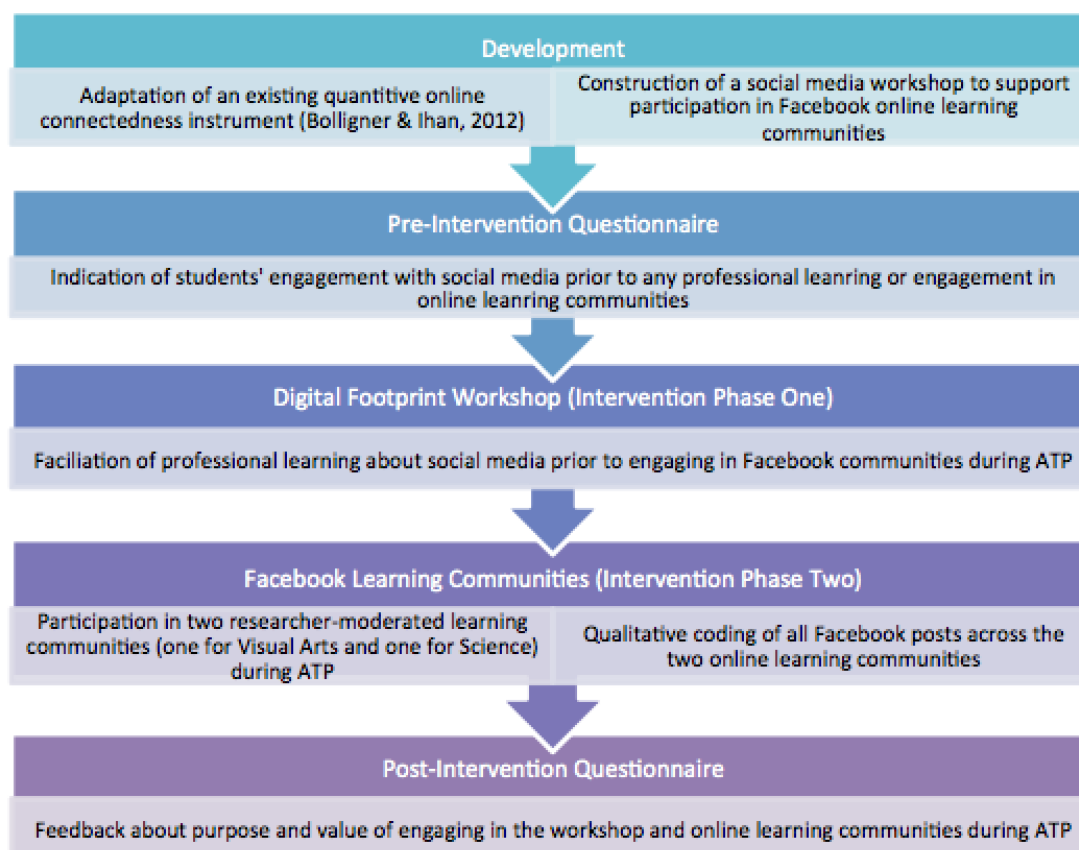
Development

Adaptation of an existing quantitive online connectedness instrument (Bolligner & Ihan, 2012)

Construction of a social media workshop to support participation in Facebook online learning communities

Pre-Intervention Questionnaire

Indication of students' engagement with social media prior to any professional leanring or engagement in online leanring communities

Digital Footprint Workshop (Intervention Phase One)

Faciliation of professional learning about social media prior to engaging in Facebook communities during ATP

Facebook Learning Communities (Intervention Phase Two)

Participation in two researcher-moderated learning communities (one for Visual Arts and one for Science) during ATP

Qualitative coding of all Facebook posts across the two online learning communities

Post-Intervention Questionnaire

Feedback about purpose and value of engaging in the workshop and online learning communities during ATP